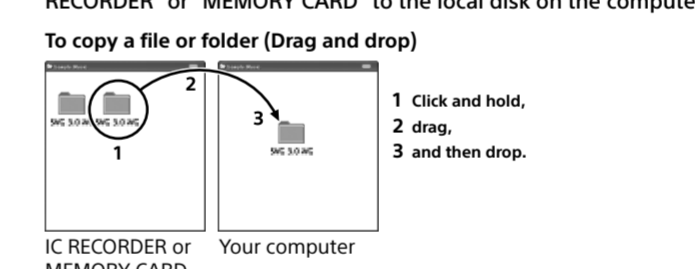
RECORDER" or "MEMORY CARD" to the local disk on the compute

To copy a file or folder (Drag and drop)

Sample Move
SWG 3.0 WG SWG 3.0 WG
2
1

Sample Move
3
SWG 3.0 WG

1 Click and hold,
2 drag,
3 and then drop.

IC RECORDER or MEMORY CARD

Your computer